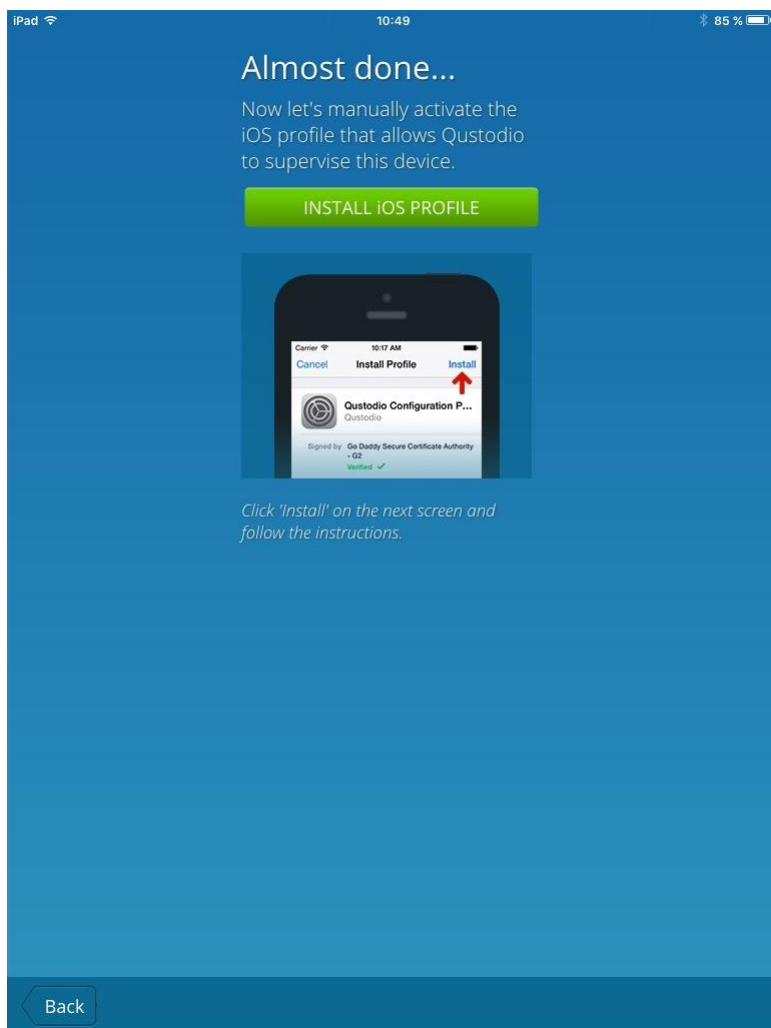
iPad
10:49
85 %

Almost done...

Now let's manually activate the iOS profile that allows Qustodio to supervise this device.

INSTALL iOS PROFILE

Carrier
10:17 AM
Cancel
Install Profile
Install

Qustodio Configuration P...
Qustodio

Signed by Go Daddy Secure Certificate Authority - G2
Verified ✓

Click 'Install' on the next screen and follow the instructions.

Back